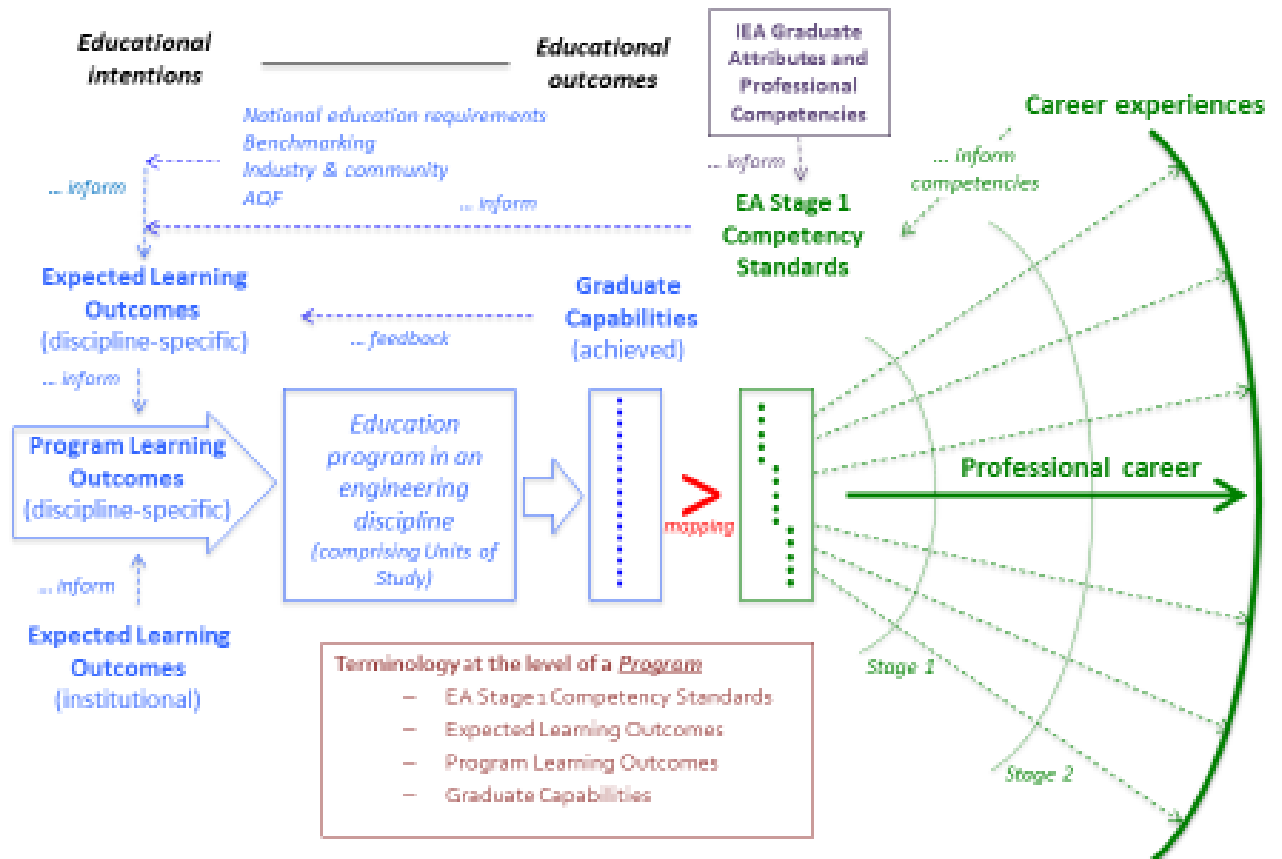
Educational intentions

Educational outcomes

IEA Graduate Attributes and Professional Competencies

Career experiences

National education requirements
Benchmarking
Industry & community
AQF

... inform

... inform

... inform

... inform competencies

EA Stage 1 Competency Standards

Expected Learning Outcomes (discipline-specific)

... feedback

Graduate Capabilities (achieved)

... inform

Program Learning Outcomes (discipline-specific)

Education program in an engineering discipline (comprising Units of Study)

mapping

Professional career

... inform

Expected Learning Outcomes (institutional)

Terminology at the level of a Program
– EA Stage 1 Competency Standards
– Expected Learning Outcomes
– Program Learning Outcomes
– Graduate Capabilities

Stage 1

Stage 2